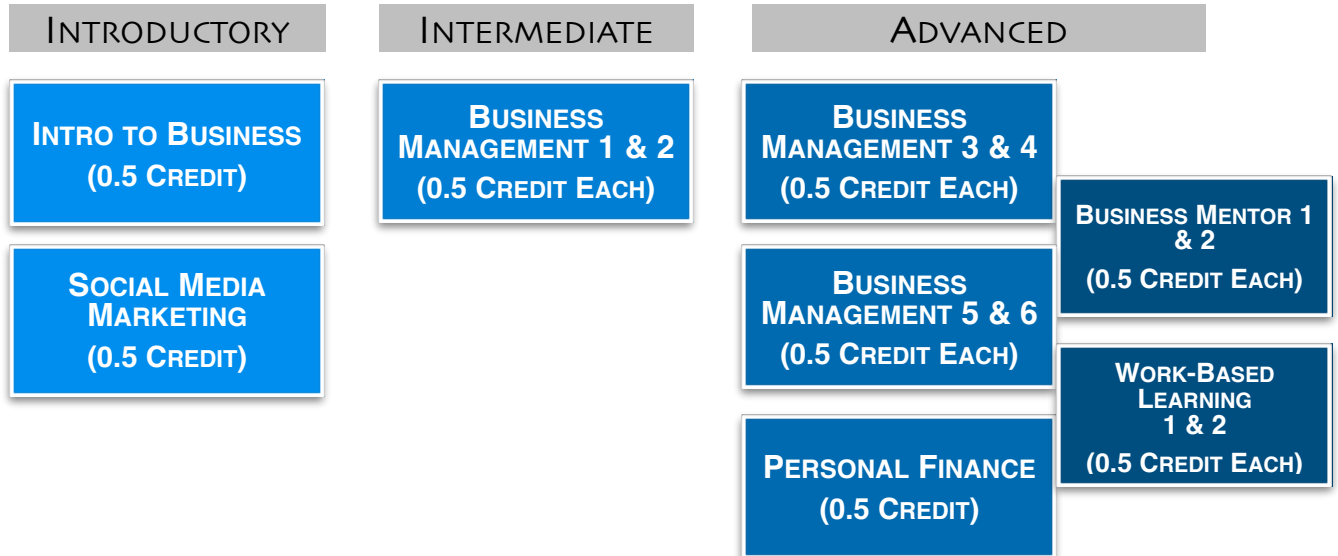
INTRODUCTORY

INTERMEDIATE

ADVANCED

INTRO TO BUSINESS
(0.5 CREDIT)

SOCIAL MEDIA MARKETING
(0.5 CREDIT)

BUSINESS MANAGEMENT 1 & 2
(0.5 CREDIT EACH)

BUSINESS MANAGEMENT 3 & 4
(0.5 CREDIT EACH)

BUSINESS MANAGEMENT 5 & 6
(0.5 CREDIT EACH)

PERSONAL FINANCE
(0.5 CREDIT)

BUSINESS MENTOR 1 & 2
(0.5 CREDIT EACH)

WORK-BASED LEARNING 1 & 2
(0.5 CREDIT EACH)